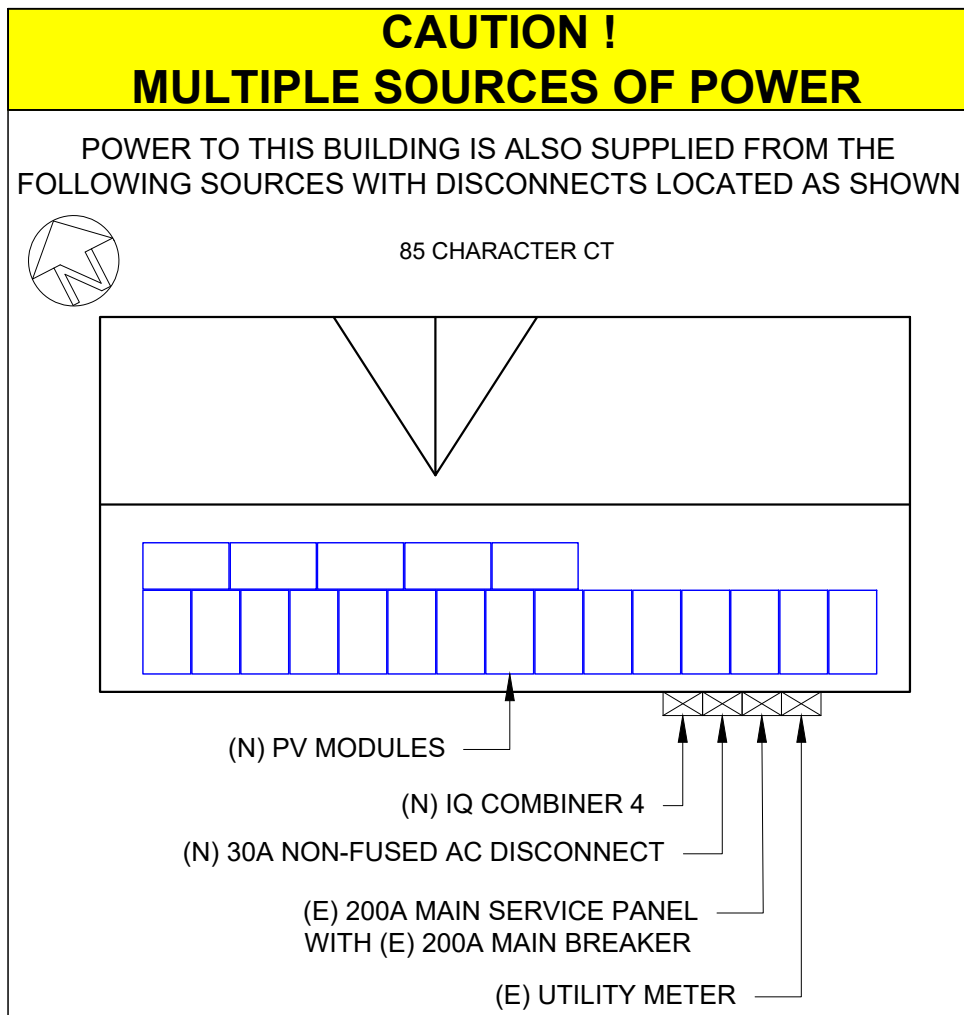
CAUTION !
MULTIPLE SOURCES OF POWER

POWER TO THIS BUILDING IS ALSO SUPPLIED FROM THE FOLLOWING SOURCES WITH DISCONNECTS LOCATED AS SHOWN

N

85 CHARACTER CT

(N) PV MODULES

(N) IQ COMBINER 4

(N) 30A NON-FUSED AC DISCONNECT

(E) 200A MAIN SERVICE PANEL WITH (E) 200A MAIN BREAKER

(E) UTILITY METER